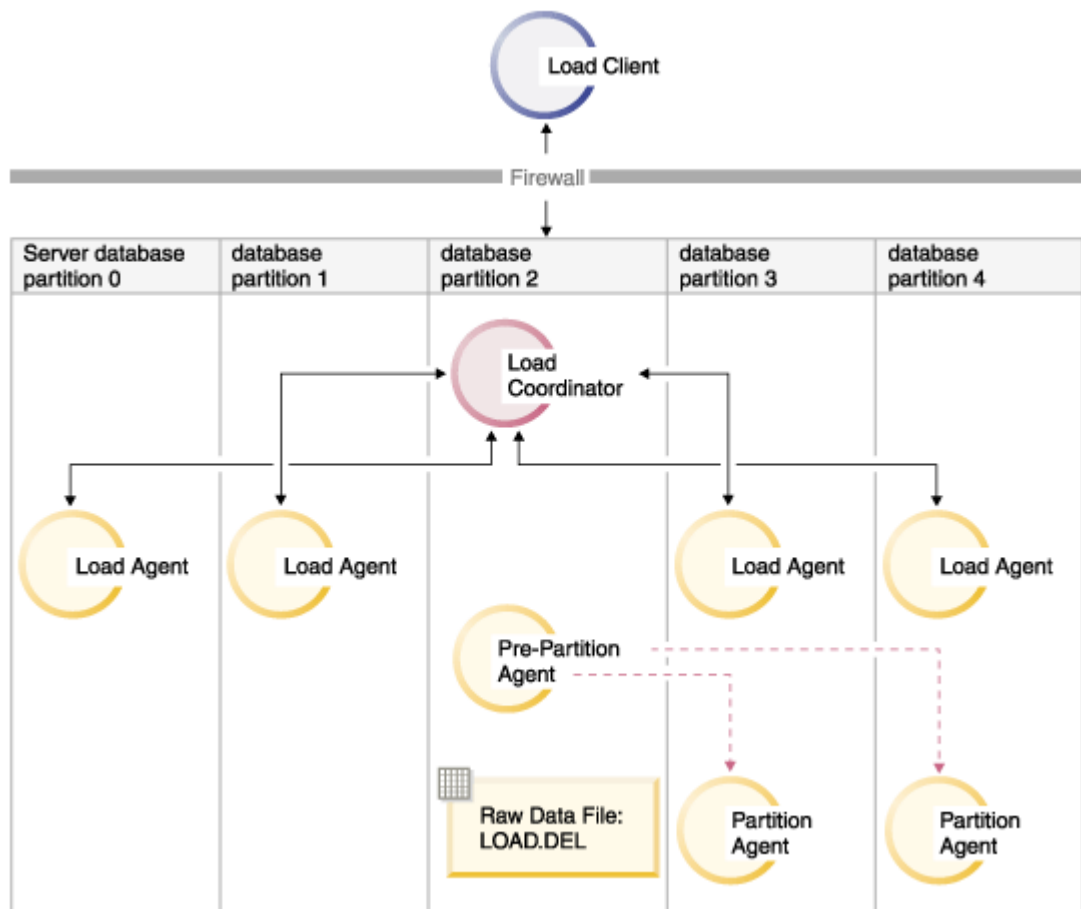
Load Client

Firewall

| Server database partition 0 | database partition 1 | database partition 2 | database partition 3 | database partition 4 |
|---|---|---|---|---|

Load Coordinator

Load Agent

Load Agent

Load Agent

Load Agent

Pre-Partition Agent

Raw Data File: LOAD.DEL

Partition Agent

Partition Agent